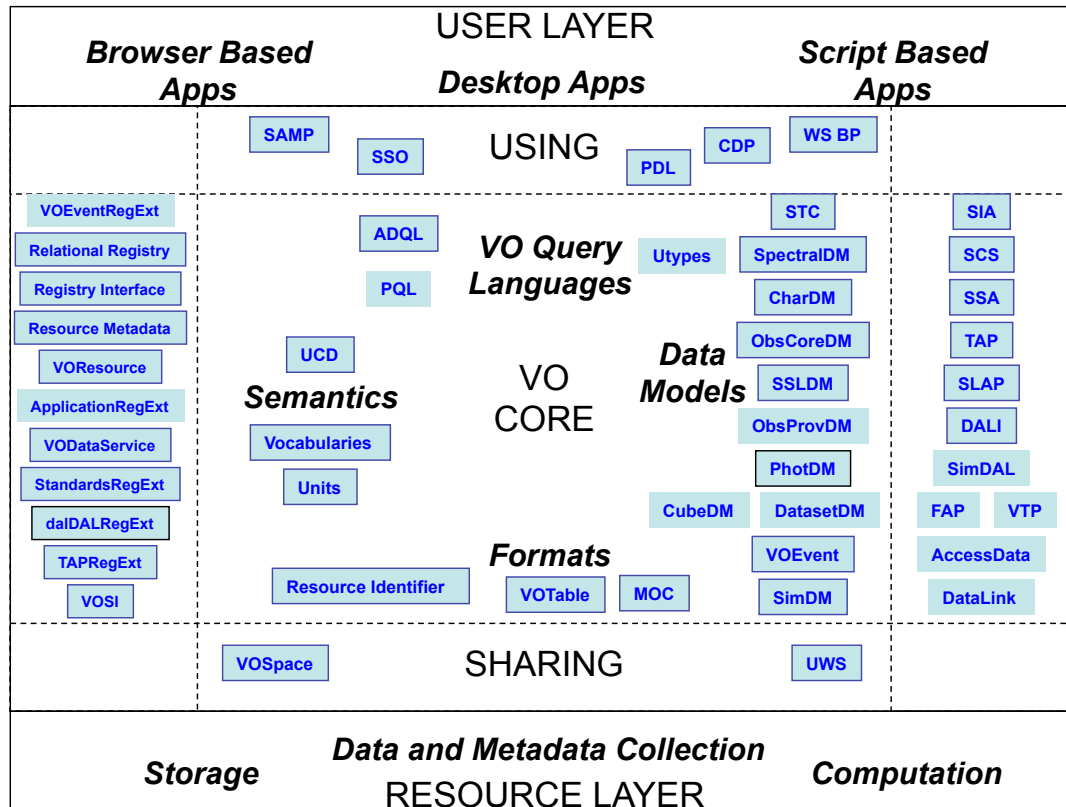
USER LAYER

Browser Based Apps

Desktop Apps

Script Based Apps

SAMP

SSO

USING

PDL

CDP

WS BP

VOEventRegExt

Relational Registry

Registry Interface

Resource Metadata

VOResource

ApplicationRegExt

VODataService

StandardsRegExt

dalDALRegExt

TAPRegExt

VOSI

ADQL

PQL

VO Query Languages

Utypes

STC

SpectralDM

CharDM

ObsCoreDM

SSLDM

ObsProvDM

PhotDM

CubeDM

DatasetDM

VOEvent

SimDM

Data Models

UCD

Semantics

Vocabularies

Units

VO CORE

Formats

Resource Identifier

VOTable

MOC

SIA

SCS

SSA

TAP

SLAP

DALI

SimDAL

FAP

VTP

AccessData

DataLink

VOSpace

SHARING

UWS

Storage

Data and Metadata Collection

Computation

RESOURCE LAYER